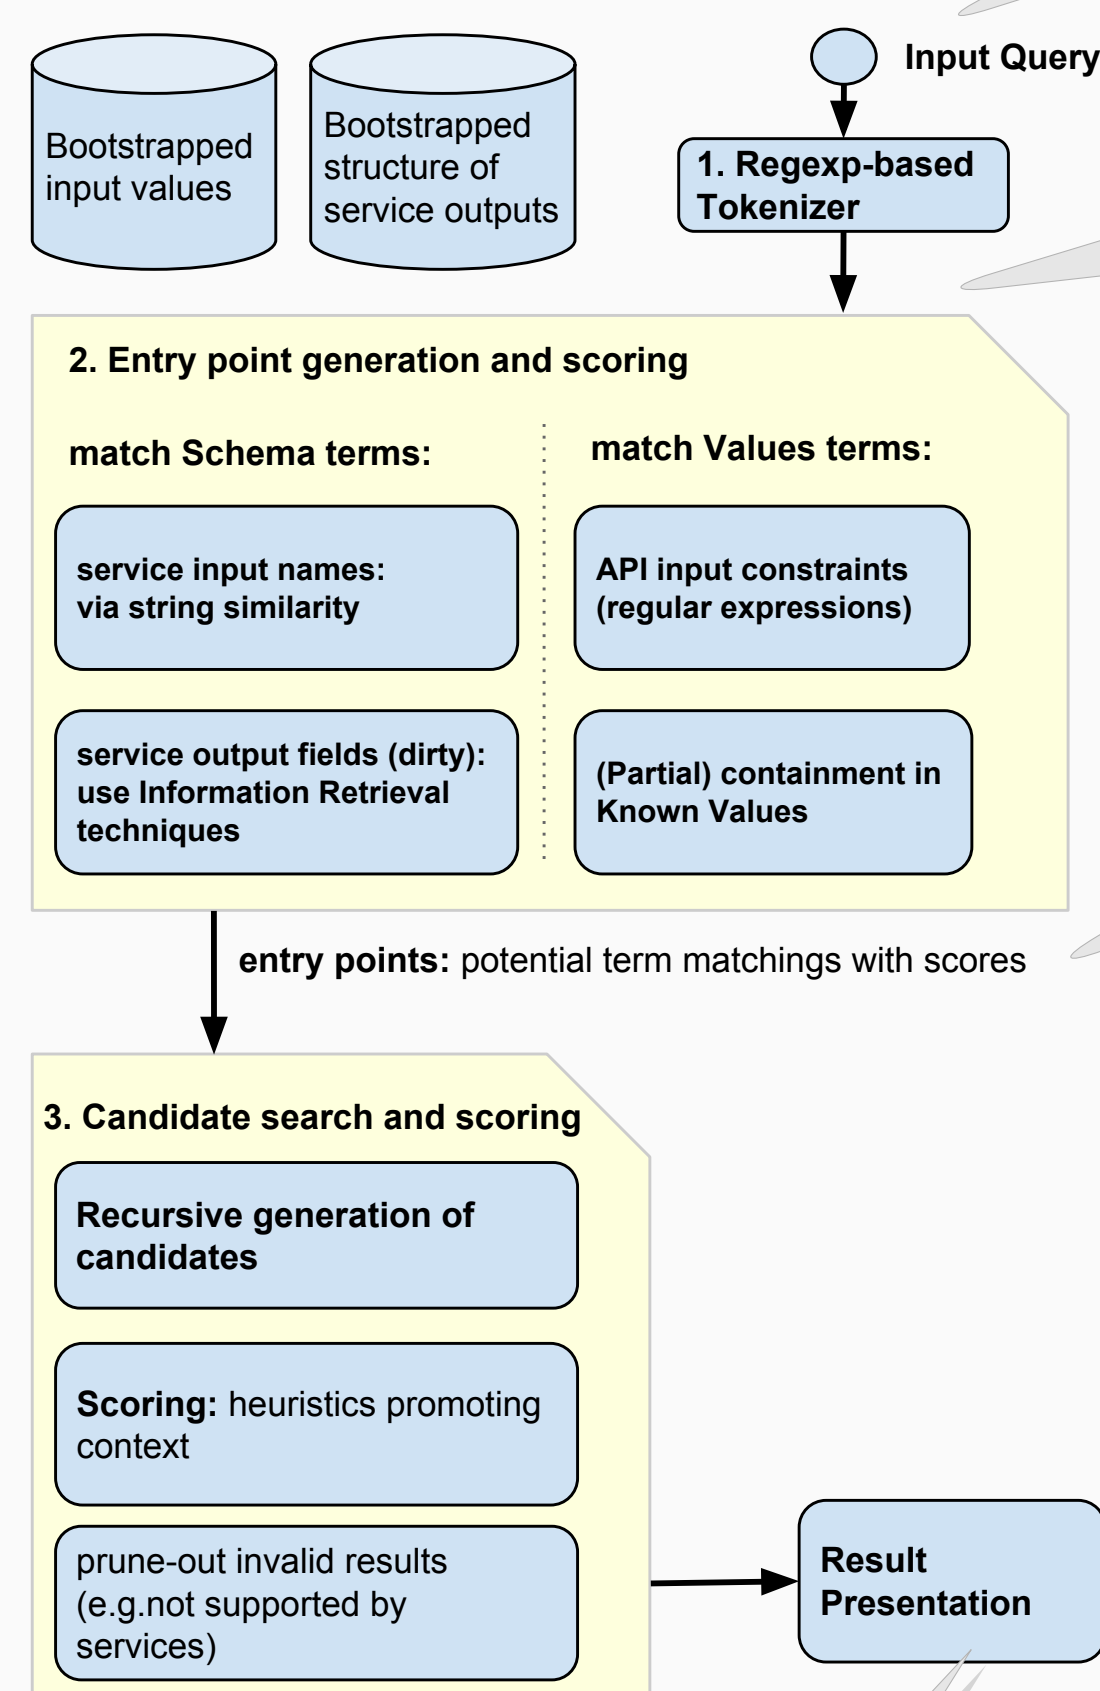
Bootstrapped input values

Bootstrapped structure of service outputs

Input Query

1. Regexp-based Tokenizer

2. Entry point generation and scoring

match Schema terms:

service input names: via string similarity

service output fields (dirty): use Information Retrieval techniques

match Values terms:

API input constraints (regular expressions)

(Partial) containment in Known Values

entry points: potential term matchings with scores

3. Candidate search and scoring

Recursive generation of candidates

Scoring: heuristics promoting context

prune-out invalid results (e.g.not supported by services)

Result Presentation